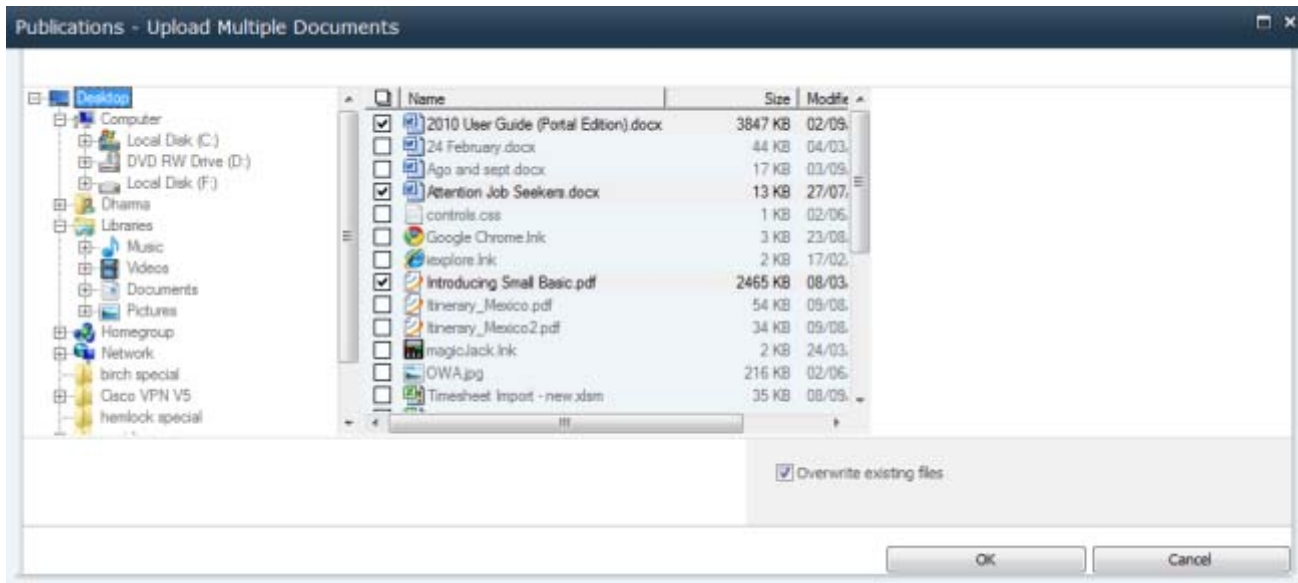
Publications - Upload Multiple Documents

Desktop
Computer
Local Disk (C:)
DVD RW Drive (D:)
Local Disk (F:)
Dharma
Libraries
Music
Videos
Documents
Pictures
Homegroup
Network
birch special
Cisco VPN V5
hemlock special

| Name | Size | Modifie |
|---|---|---|
| 2010 User Guide (Portal Edition).docx | 3847 KB | 02/09. |
| 24 February.docx | 44 KB | 04/03. |
| Ago and sept.docx | 17 KB | 03/09. |
| Attention Job Seekers.docx | 13 KB | 27/07. |
| controls.css | 1 KB | 02/06. |
| Google Chrome.lnk | 3 KB | 23/08. |
| iexplore.lnk | 2 KB | 17/02. |
| Introducing Small Basic.pdf | 2465 KB | 08/03. |
| Itinerary_Mexico.pdf | 54 KB | 09/08. |
| Itinerary_Mexico2.pdf | 34 KB | 09/08. |
| magicJack.lnk | 2 KB | 24/03. |
| OWA.jpg | 216 KB | 02/06. |
| Timesheet Import - new.xlsm | 35 KB | 08/09. |

Overwrite existing files

OK
Cancel